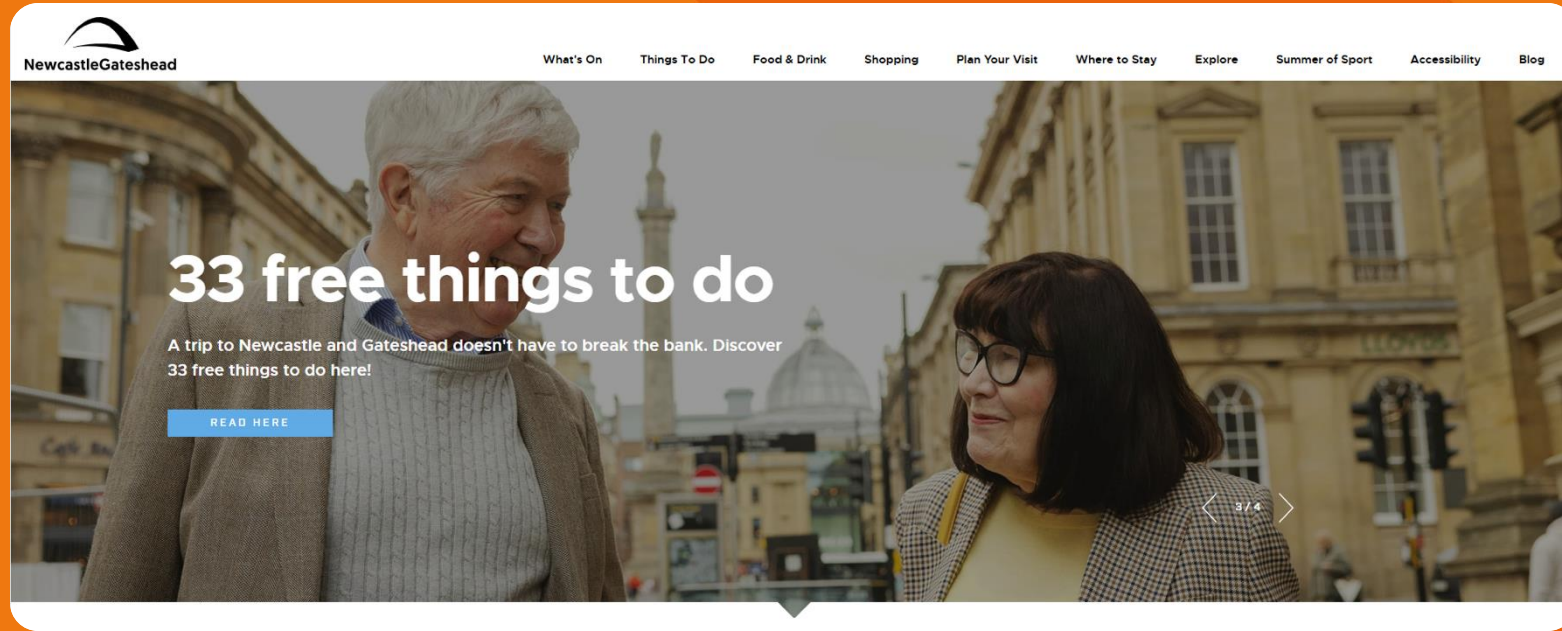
NewcastleGateshead

What's On
Things To Do
Food & Drink
Shopping
Plan Your Visit
Where to Stay
Explore
Summer of Sport
Accessibility
Blog

33 free things to do

A trip to Newcastle and Gateshead doesn't have to break the bank. Discover 33 free things to do here!

READ HERE

3 / 4